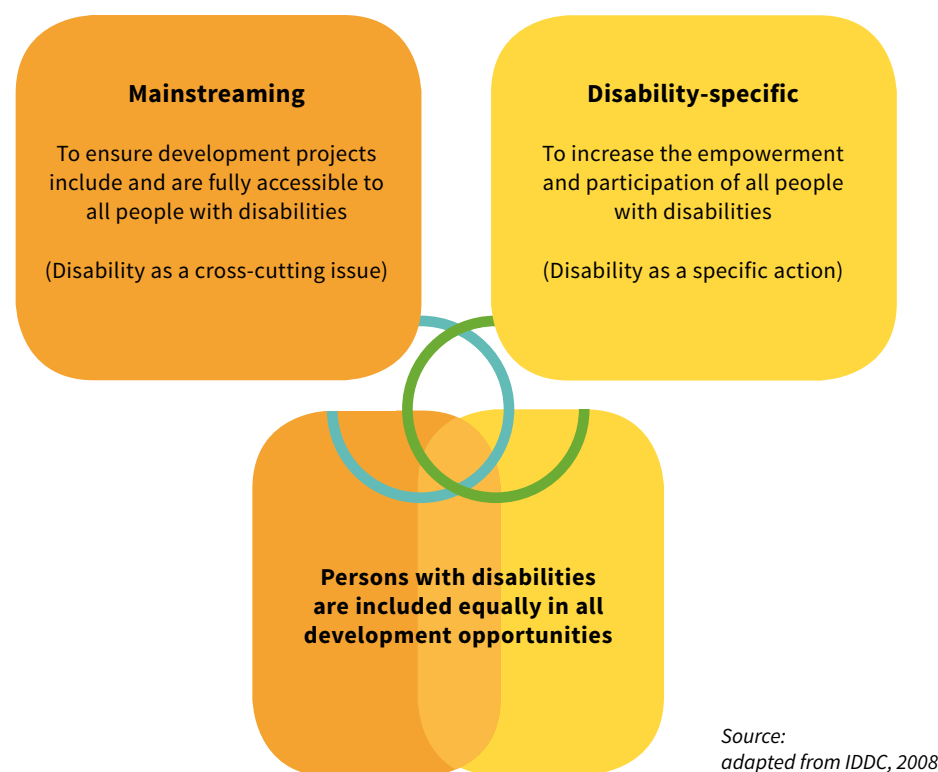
**Mainstreaming**

To ensure development projects include and are fully accessible to all people with disabilities

(Disability as a cross-cutting issue)

**Disability-specific**

To increase the empowerment and participation of all people with disabilities

(Disability as a specific action)

**Persons with disabilities are included equally in all development opportunities**

*Source: adapted from IDDC, 2008*